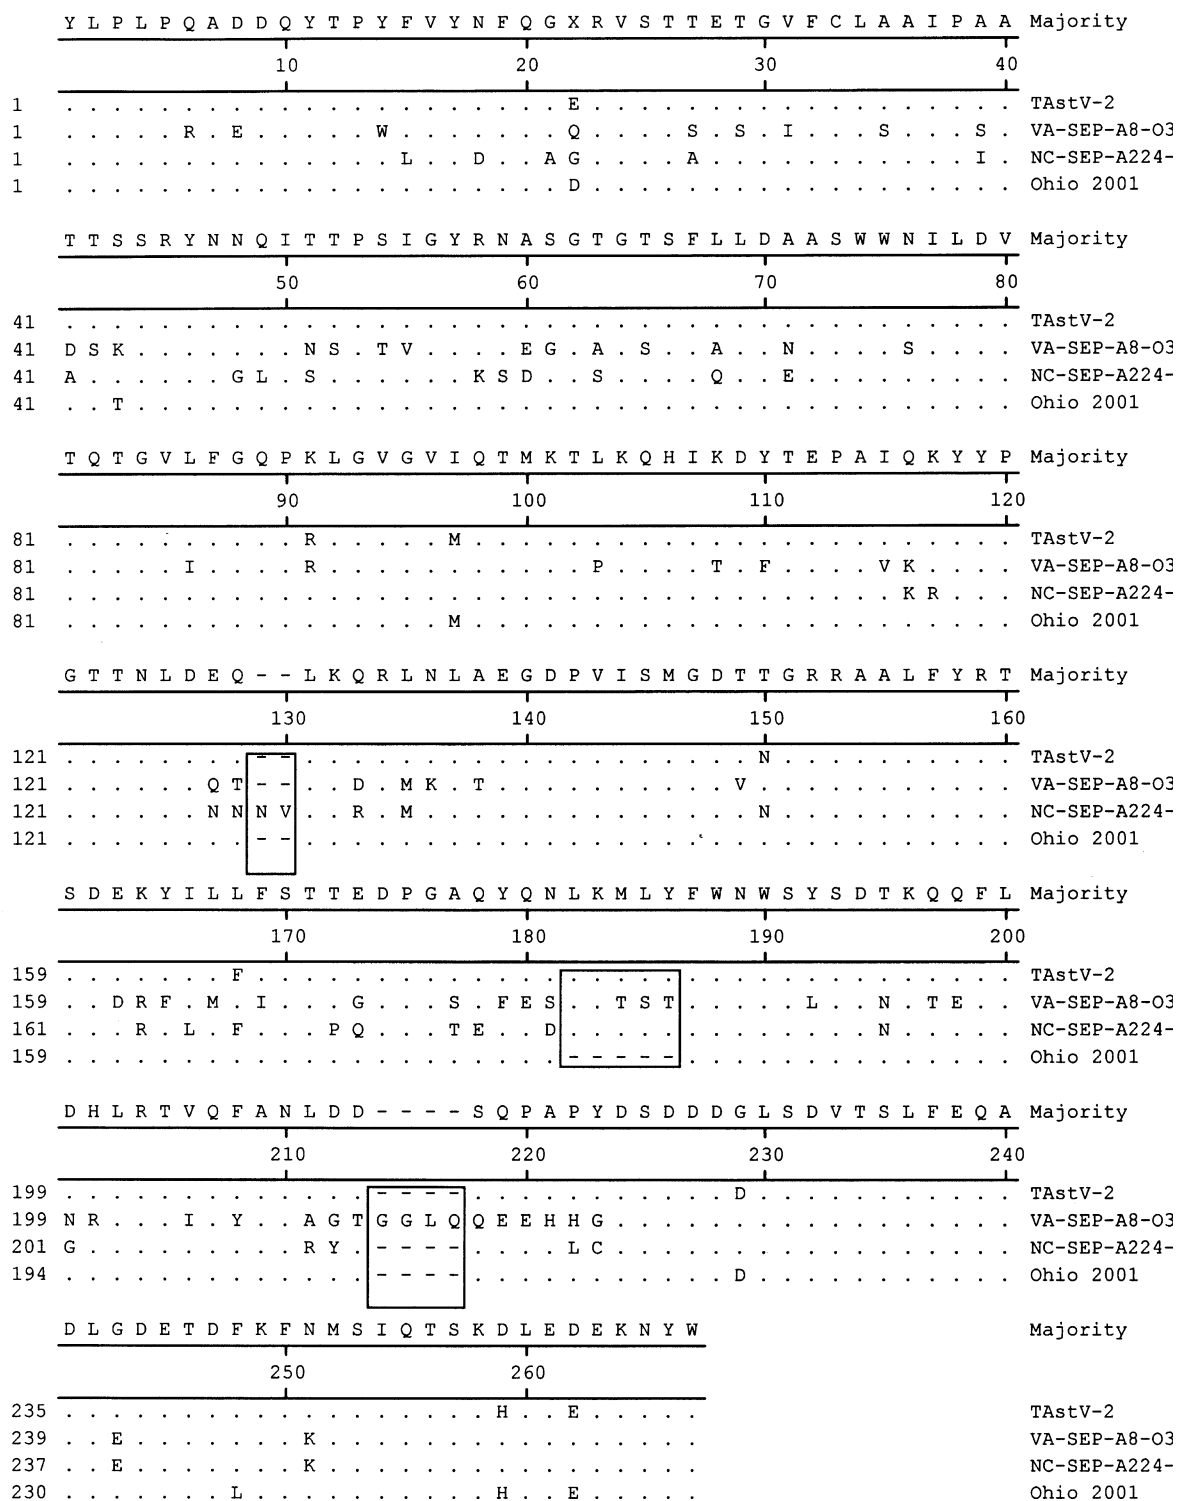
Y L P L P Q A D D Q Y T P Y F V Y N F Q G X R V S T T E T G V F C L A A I P A A Majority

10 20 30 40

1 . . . . . . . . . . . . . . . . . . . . . E . . . . . . . . . . . . . . . . . . TAstV-2
1 . . . . R . E . . . . W . . . . . . . . . Q . . . . S . S . I . . . S . . . S . VA-SEP-A8-03
1 . . . . . . . . . . . . . . L . . D . . A G . . . . A . . . . . . . . . . . I . NC-SEP-A224-
1 . . . . . . . . . . . . . . . . . . . . . D . . . . . . . . . . . . . . . . . . Ohio 2001

T T S S R Y N N Q I T T P S I G Y R N A S G T G T S F L L D A A S W W N I L D V Majority

50 60 70 80

41 . . . . . . . . . . . . . . . . . . . . . . . . . . . . . . . . . . . . . . . . TAstV-2
41 D S K . . . . . . N S . T V . . . . E G . A . S . . A . . N . . . . S . . . . VA-SEP-A8-03
41 A . . . . . G L . S . . . . . . K S D . . S . . . . Q . . E . . . . . . . . . . NC-SEP-A224-
41 . . T . . . . . . . . . . . . . . . . . . . . . . . . . . . . . . . . . . . . . Ohio 2001

T Q T G V L F G Q P K L G V G V I Q T M K T L K Q H I K D Y T E P A I Q K Y Y P Majority

90 100 110 120

81 . . . . . . . . . R . . . . . M . . . . . . . . . . . . . . . . . . . . . . . . TAstV-2
81 . . . . . I . . . R . . . . . . . . . . . . . P . . . T . F . . . V K . . . . . VA-SEP-A8-03
81 . . . . . . . . . . . . . . . . . . . . . . . . . . . . . . . . . . K R . . . . NC-SEP-A224-
81 . . . . . . . . . . . . . . . M . . . . . . . . . . . . . . . . . . . . . . . . Ohio 2001

G T T N L D E Q - - L K Q R L N L A E G D P V I S M G D T T G R R A A L F Y R T Majority

130 140 150 160

121 . . . . . . . . - - . . . . . . . . . . . . . . . . . . . N . . . . . . . . . . TAstV-2
121 . . . . . . Q T - - . . D . M K . T . . . . . . . . . V . . . . . . . . . . . . VA-SEP-A8-03
121 . . . . . . N N N V . . R . M . . . . . . . . . . . . . N . . . . . . . . . . . NC-SEP-A224-
121 . . . . . . . . - - . . . . . . . . . . . . . . . . . . . . . . . . . . . . . . Ohio 2001

S D E K Y I L L F S T T E D P G A Q Y Q N L K M L Y F W N W S Y S D T K Q Q F L Majority

170 180 190 200

159 . . . . . . . F . . . . . . . . . . . . . . . . . . . . . . . . . . . . . . . . TAstV-2
159 . . D R F . M . I . . . G . . . S . F E S . . T S T . . . . . L . . N . T E . . VA-SEP-A8-03
161 . . . R . L . F . . P Q . . . T E . . D . . . . . . . . . . . . . N . . . . . . NC-SEP-A224-
159 . . . . . . . . . . . . . . . . . . . . . - - - - - . . . . . . . . . . . . . . Ohio 2001

D H L R T V Q F A N L D D - - - - S Q P A P Y D S D D D G L S D V T S L F E Q A Majority

210 220 230 240

199 . . . . . . . . . . . . . - - - - . . . . . . . . . . . D . . . . . . . . . . . TAstV-2
199 N R . . . I . Y . . A G T G G L Q Q E E H H G . . . . . . . . . . . . . . . . . VA-SEP-A8-03
201 G . . . . . . R Y . . . . - - - - . . . . L C . . . . . . . . . . . . . . . . . NC-SEP-A224-
194 . . . . . . . . . . . . . - - - - . . . . . . . . . . . D . . . . . . . . . . . Ohio 2001

D L G D E T D F K F N M S I Q T S K D L E D E K N Y W Majority

250 260

235 . . . . . . . . . . . . . . . . . . H . E . . . . . . TAstV-2
239 . . E . . . . . . K . . . . . . . . . . . . . . . . . VA-SEP-A8-03
237 . . E . . . . . . K . . . . . . . . . . . . . . . . . NC-SEP-A224-
230 . . . . . . . L . . . . . . . . . . H . E . . . . . . Ohio 2001